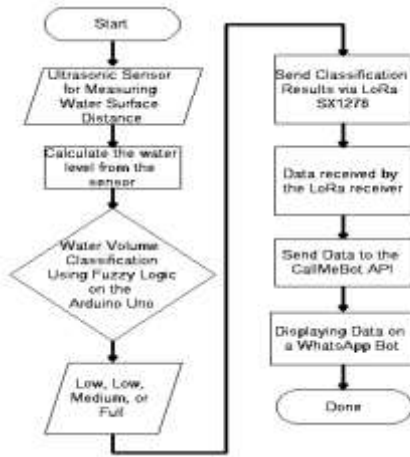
Start

Ultrasonic Sensor for Measuring Water Surface Distance

Calculate the water level from the sensor

Water Volume Classification Using Fuzzy Logic on the Arduino Uno

Low, Low, Medium, or Full

Send Classification Results via LoRa SX1278

Data received by the LoRa receiver

Send Data to the CallMeBot API

Displaying Data on a WhatsApp Bot

Done